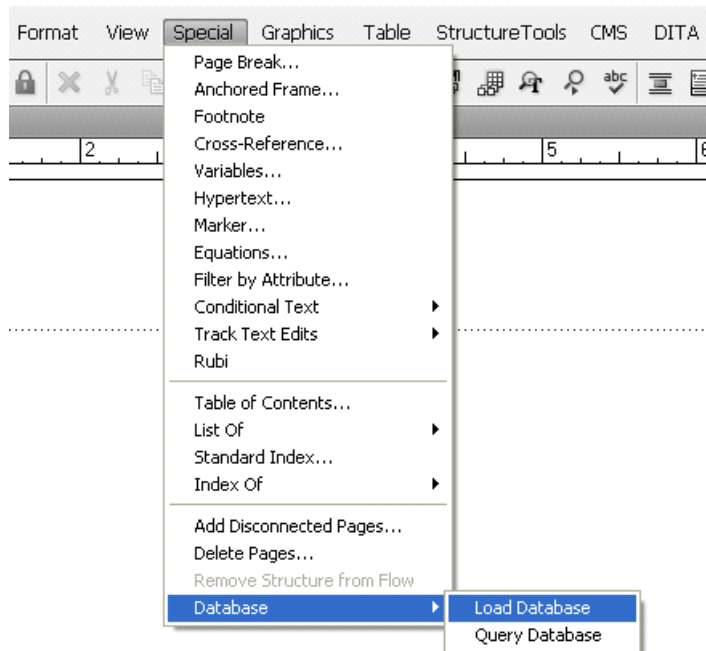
Format View Special Graphics Table StructureTools CMS DITA

2 5 6

Page Break...
Anchored Frame...
Footnote
Cross-Reference...
Variables...
Hypertext...
Marker...
Equations...
Filter by Attribute...
Conditional Text
Track Text Edits
Rubi

Table of Contents...
List Of
Standard Index...
Index Of

Add Disconnected Pages...
Delete Pages...
Remove Structure from Flow
Database

Load Database
Query Database